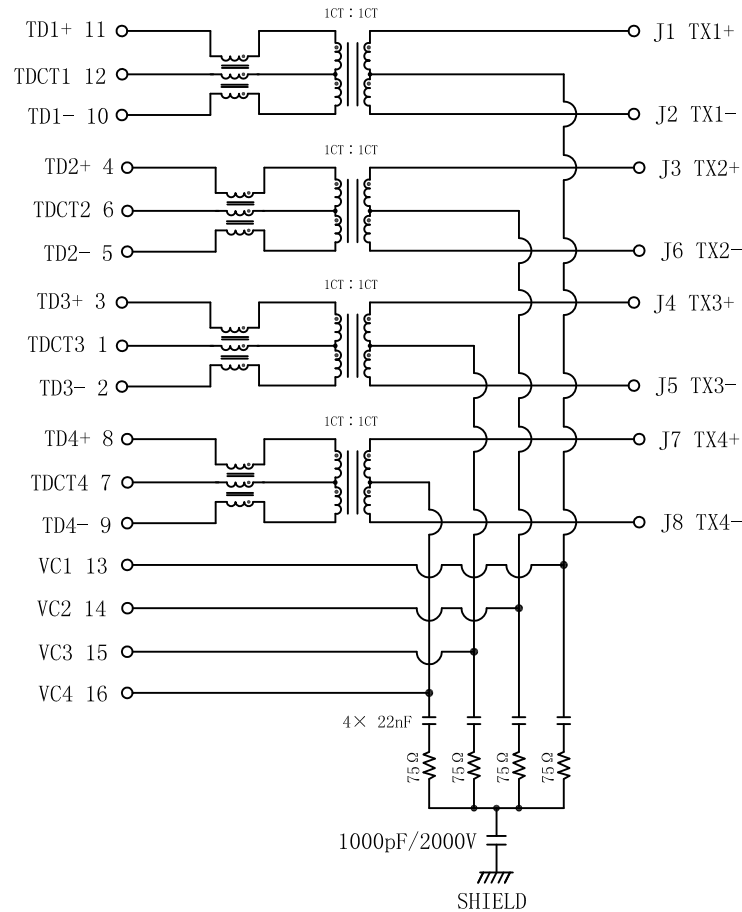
1CT : 1CT

TD1+ 11

TDCT1 12

TD1- 10

J1 TX1+

J2 TX1-

1CT : 1CT

TD2+ 4

TDCT2 6

TD2- 5

J3 TX2+

J6 TX2-

1CT : 1CT

TD3+ 3

TDCT3 1

TD3- 2

J4 TX3+

J5 TX3-

1CT : 1CT

TD4+ 8

TDCT4 7

TD4- 9

J7 TX4+

J8 TX4-

VC1 13

VC2 14

VC3 15

VC4 16

4× 22nF

75Ω

75Ω

75Ω

75Ω

1000pF/2000V

SHIELD